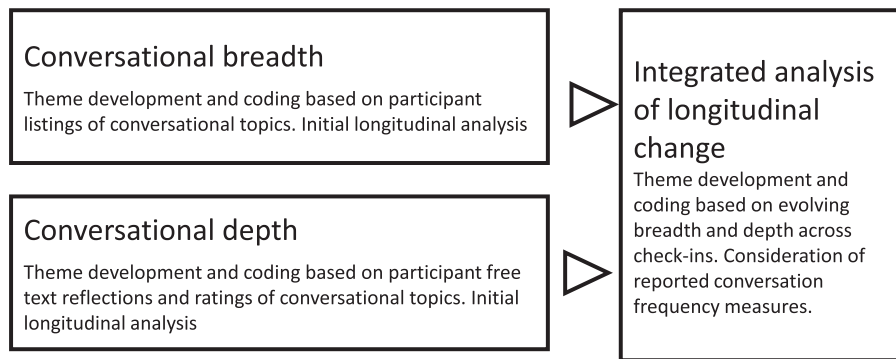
Conversational breadth

Theme development and coding based on participant listings of conversational topics. Initial longitudinal analysis

Conversational depth

Theme development and coding based on participant free text reflections and ratings of conversational topics. Initial longitudinal analysis

Integrated analysis of longitudinal change

Theme development and coding based on evolving breadth and depth across check-ins. Consideration of reported conversation frequency measures.